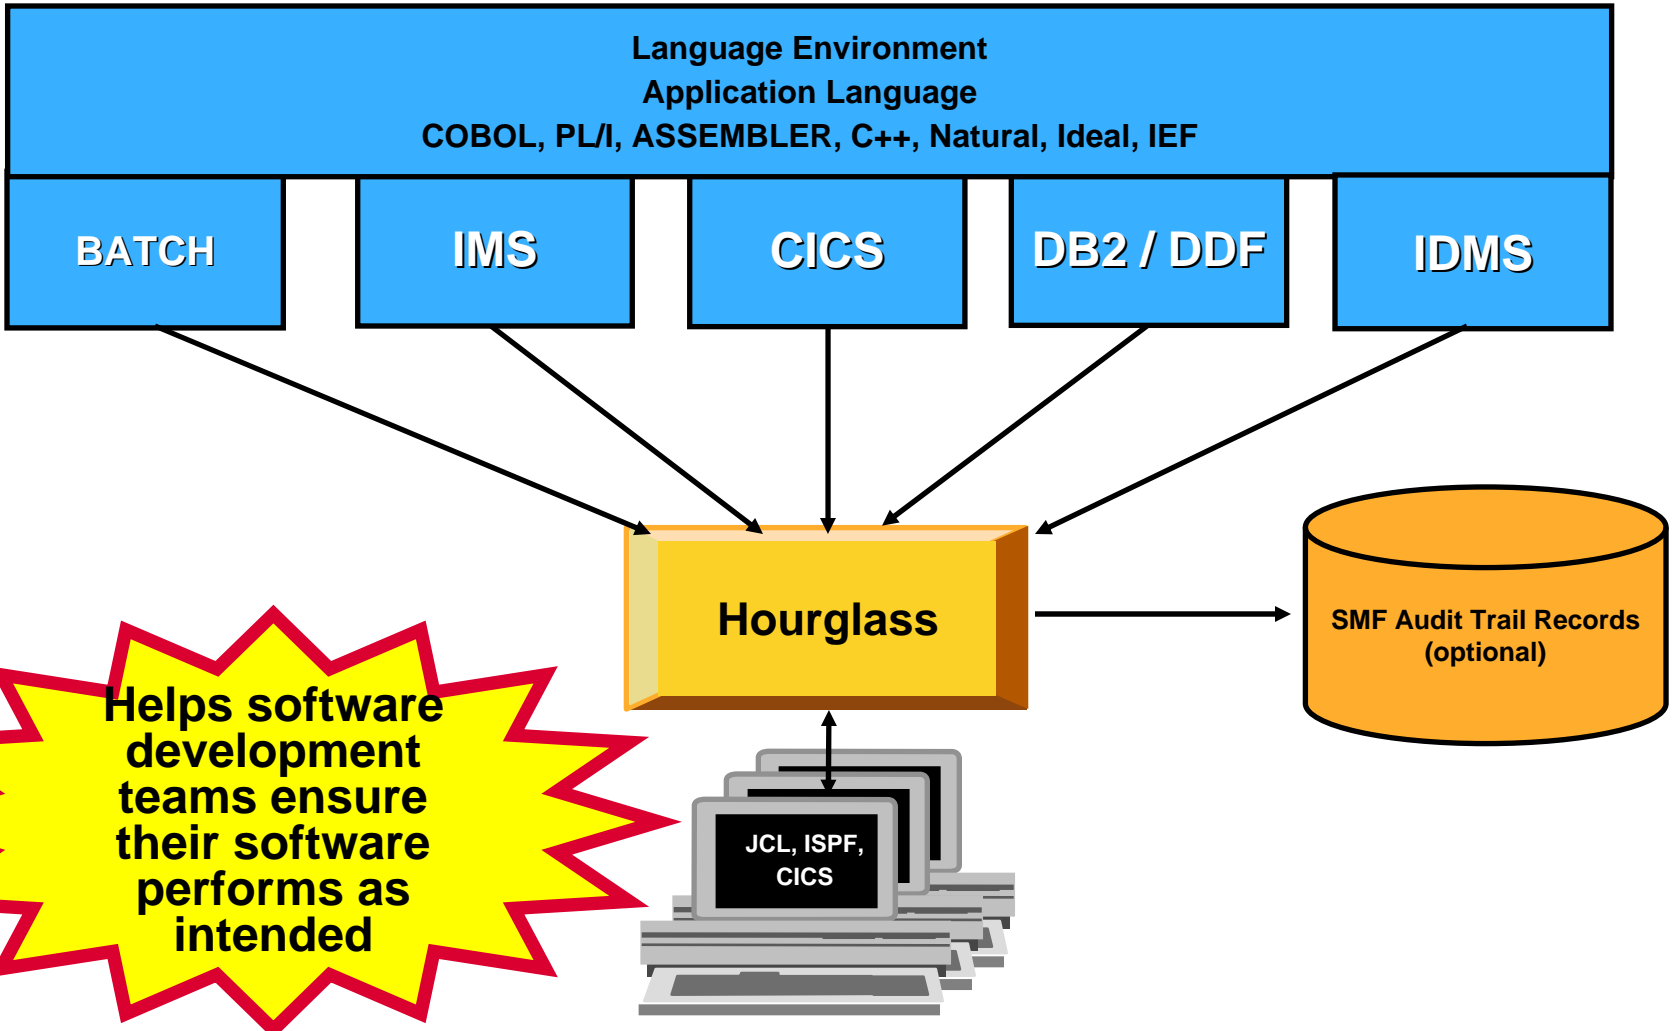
Language Environment
Application Language
COBOL, PL/I, ASSEMBLER, C++, Natural, Ideal, IEF

BATCH

IMS

CICS

DB2 / DDF

IDMS

Hourglass

SMF Audit Trail Records (optional)

Helps software development teams ensure their software performs as intended

JCL, ISPF, CICS